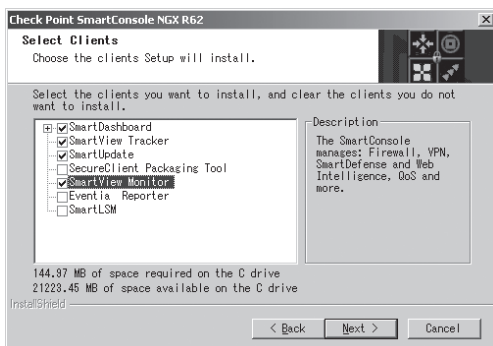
Check Point SmartConsole NGX R62

Select Clients
Choose the clients Setup will install.

Select the clients you want to install, and clear the clients you do not want to install.

SmartDashboard
SmartView Tracker
SmartUpdate
SecureClient Packaging Tool
SmartView Monitor
Eventia Reporter
SmartLSM

Description
The SmartConsole manages: Firewall, VPN, SmartDefense and Web Intelligence, QoS and more.

144.97 MB of space required on the C drive
21223.45 MB of space available on the C drive

InstallShield

< Back Next > Cancel